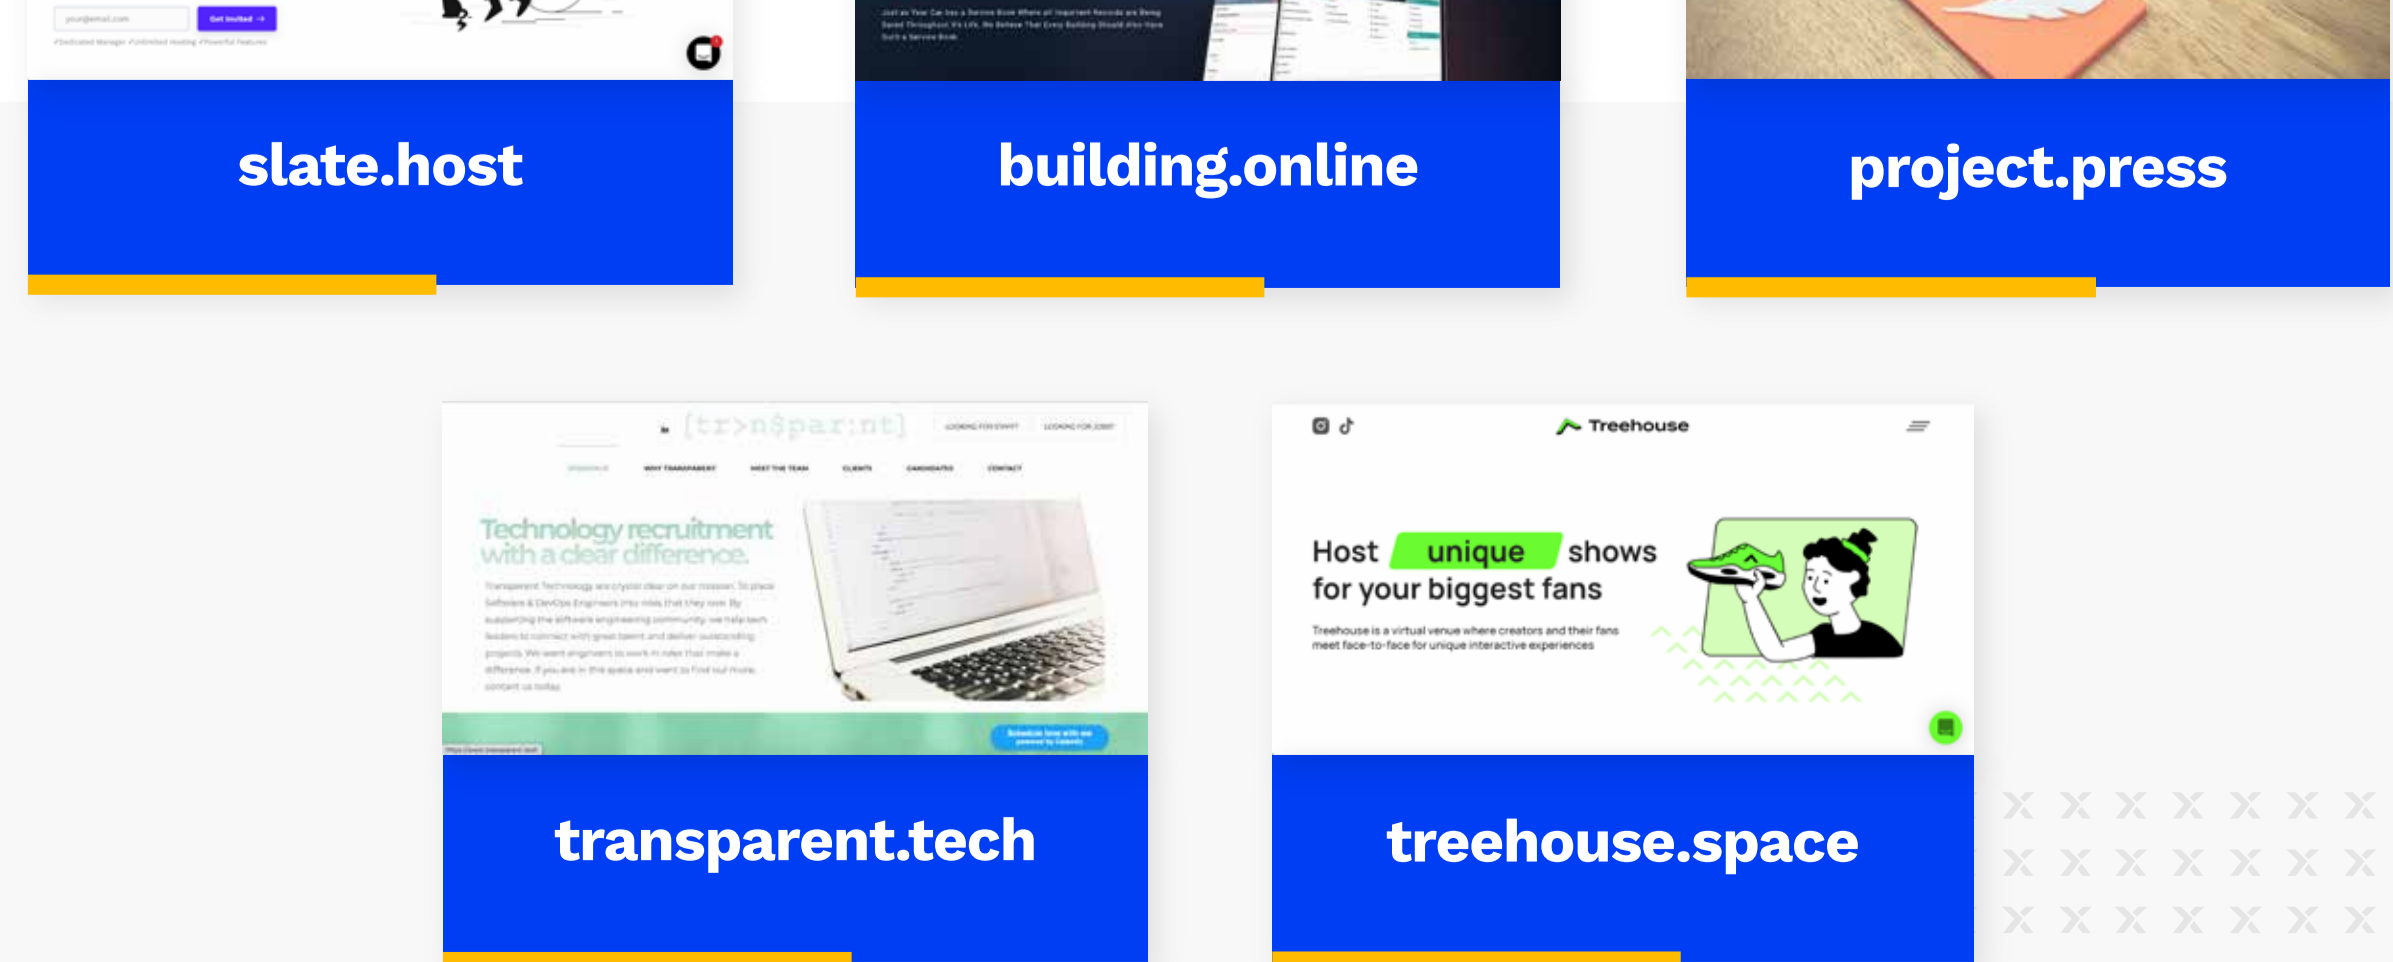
your@email.com Get Invited →

✓Dedicated Manager ✓Unlimited Hosting ✓Powerful Features

slate.host

Just as Your Car has a Service Book Where all Important Records are Being Saved Throughout It's Life, We Believe That Every Building Should Also Have Such a Service Book

building.online

project.press

[tr>n$par:nt]

LOOKING FOR STAFF? LOOKING FOR JOBS?

WHY TRANSPARENT MEET THE TEAM CLIENTS CANDIDATES CONTACT

Technology recruitment with a clear difference.

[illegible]

Schedule time with me

transparent.tech

Treehouse

Host unique shows for your biggest fans

Treehouse is a virtual venue where creators and their fans meet face-to-face for unique interactive experiences

treehouse.space